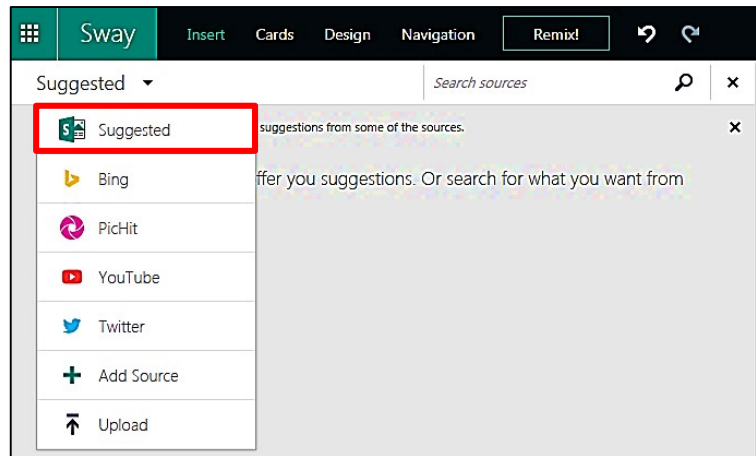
Sway Insert Cards Design Navigation Remix!

Suggested

Search sources

Suggested

suggestions from some of the sources.

ffer you suggestions. Or search for what you want from

Bing

PicHit

YouTube

Twitter

Add Source

Upload